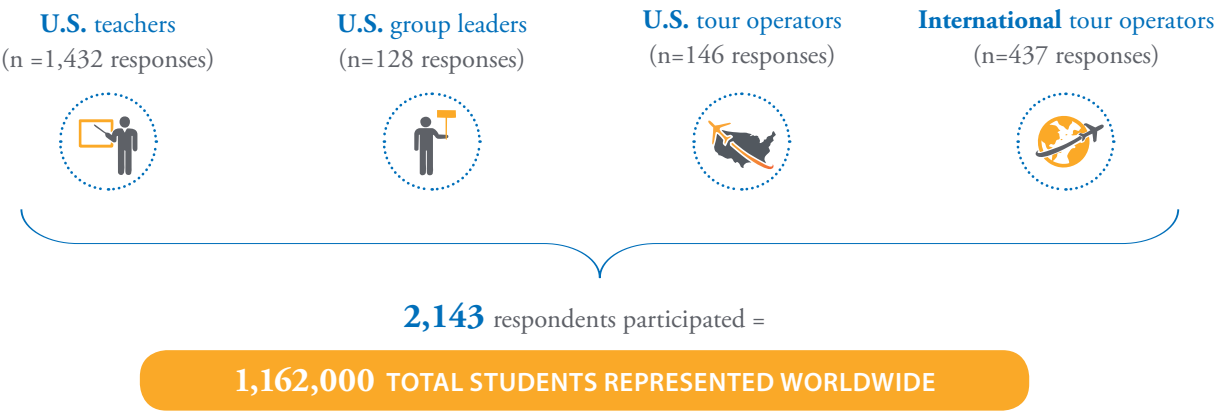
U.S. teachers
(n =1,432 responses)

U.S. group leaders
(n=128 responses)

U.S. tour operators
(n=146 responses)

International tour operators
(n=437 responses)

2,143 respondents participated =

1,162,000 TOTAL STUDENTS REPRESENTED WORLDWIDE